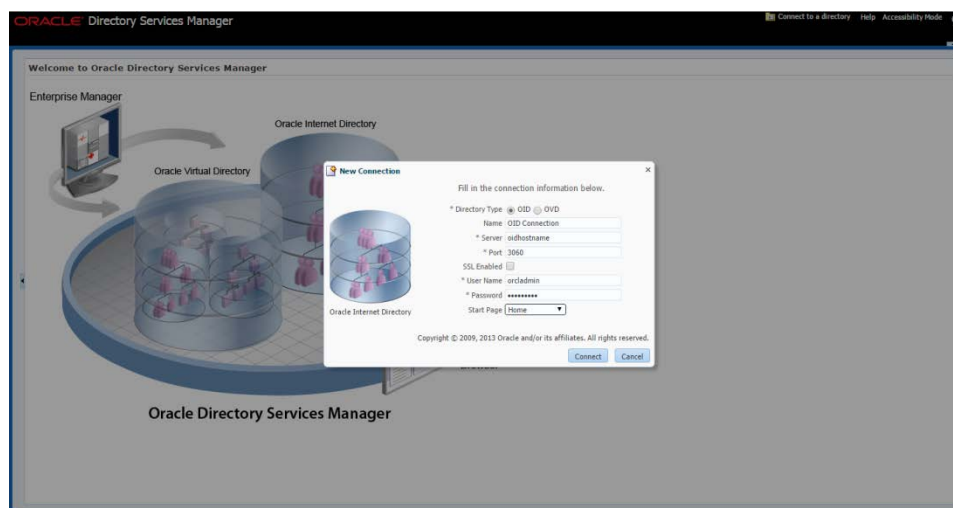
ORACLE Directory Services Manager

Connect to a directory Help Accessibility Mode

Welcome to Oracle Directory Services Manager

Enterprise Manager

Oracle Internet Directory

Oracle Virtual Directory

New Connection

Fill in the connection information below.

* Directory Type OID OVD

Name OID Connection

* Server oidhostname

* Port 3060

SSL Enabled

* User Name orcladmin

* Password ••••••••••

Start Page Home

Oracle Internet Directory

Copyright © 2009, 2013 Oracle and/or its affiliates. All rights reserved.

Connect Cancel

Oracle Directory Services Manager